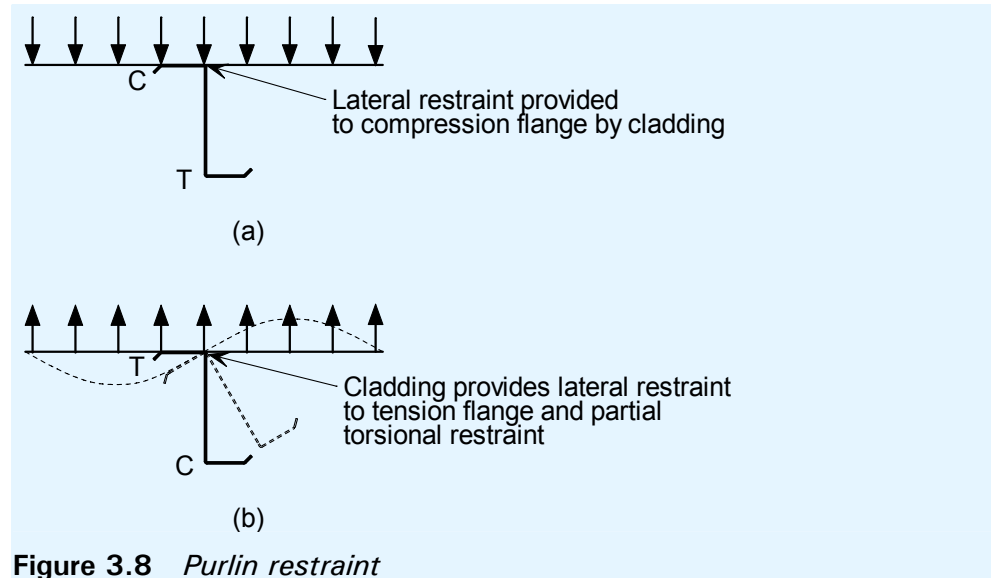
C

Lateral restraint provided to compression flange by cladding

T

(a)

T

Cladding provides lateral restraint to tension flange and partial torsional restraint

C

(b)

**Figure 3.8** *Purlin restraint*